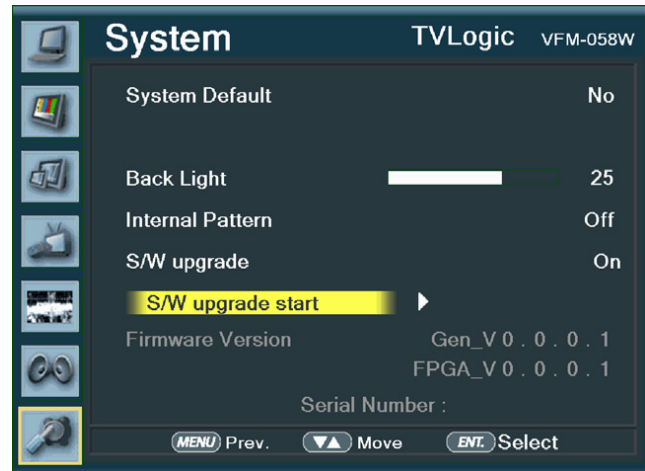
System TVLogic VFM-058W

System Default No

Back Light 25

Internal Pattern Off

S/W upgrade On

S/W upgrade start

Firmware Version Gen_V 0 . 0 . 0 . 1

FPGA_V 0 . 0 . 0 . 1

Serial Number :

MENU Prev. ▼▲ Move ENT. Select